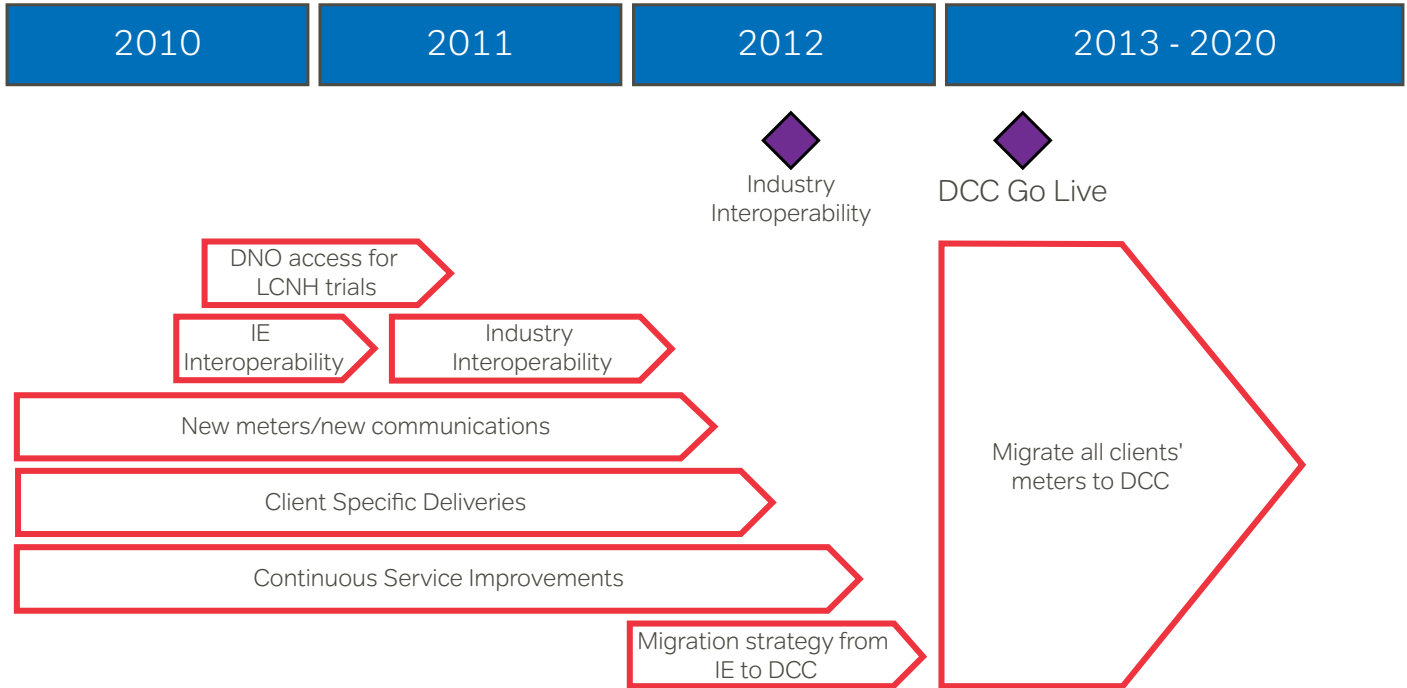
2010

2011

2012

2013 - 2020

Industry Interoperability

DCC Go Live

DNO access for LCNH trials

IE Interoperability

Industry Interoperability

New meters/new communications

Client Specific Deliveries

Continuous Service Improvements

Migration strategy from IE to DCC

Migrate all clients' meters to DCC